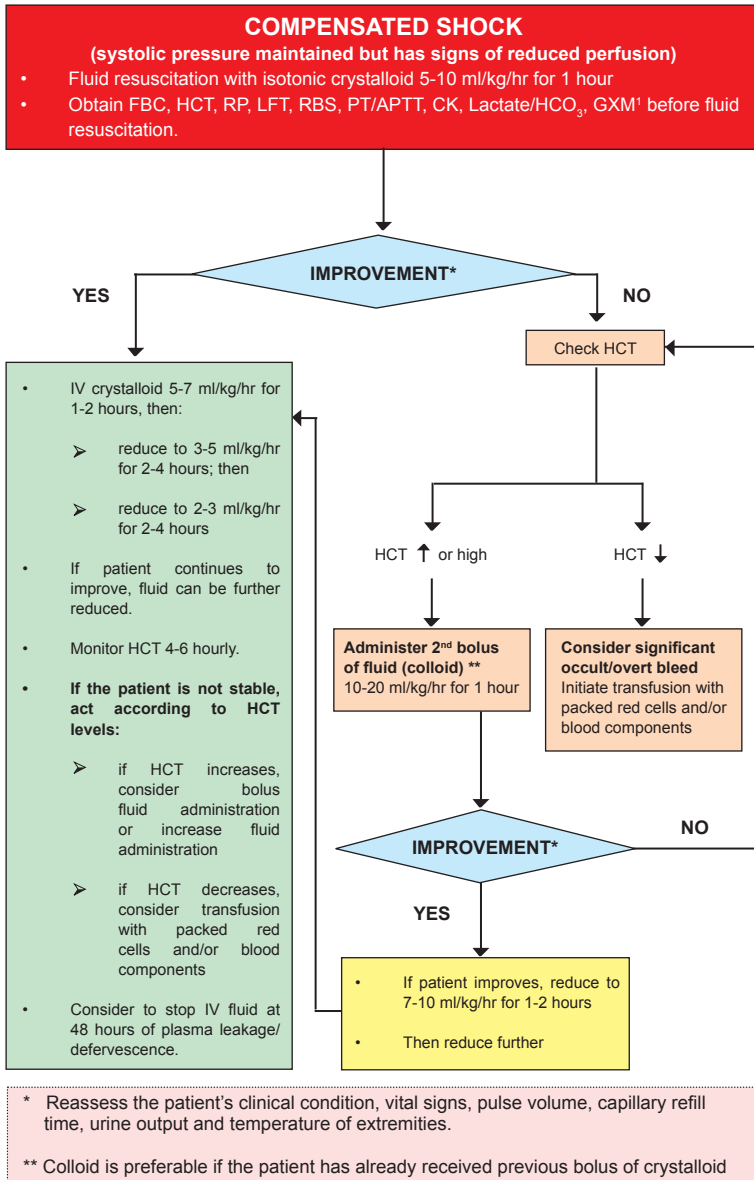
COMPENSATED SHOCK
(systolic pressure maintained but has signs of reduced perfusion)

• Fluid resuscitation with isotonic crystalloid 5-10 ml/kg/hr for 1 hour
• Obtain FBC, HCT, RP, LFT, RBS, PT/APTT, CK, Lactate/$HCO_3$, GXM$^1$ before fluid resuscitation.

IMPROVEMENT*

YES

NO

Check HCT

• IV crystalloid 5-7 ml/kg/hr for 1-2 hours, then:
➢ reduce to 3-5 ml/kg/hr for 2-4 hours; then
➢ reduce to 2-3 ml/kg/hr for 2-4 hours
• If patient continues to improve, fluid can be further reduced.
• Monitor HCT 4-6 hourly.
• If the patient is not stable, act according to HCT levels:
➢ if HCT increases, consider bolus fluid administration or increase fluid administration
➢ if HCT decreases, consider transfusion with packed red cells and/or blood components
• Consider to stop IV fluid at 48 hours of plasma leakage/ defervescence.

HCT ↑ or high

HCT ↓

Administer 2$^{nd}$ bolus of fluid (colloid) **
10-20 ml/kg/hr for 1 hour

Consider significant occult/overt bleed
Initiate transfusion with packed red cells and/or blood components

IMPROVEMENT*

NO

YES

• If patient improves, reduce to 7-10 ml/kg/hr for 1-2 hours
• Then reduce further

* Reassess the patient's clinical condition, vital signs, pulse volume, capillary refill time, urine output and temperature of extremities.

** Colloid is preferable if the patient has already received previous bolus of crystalloid